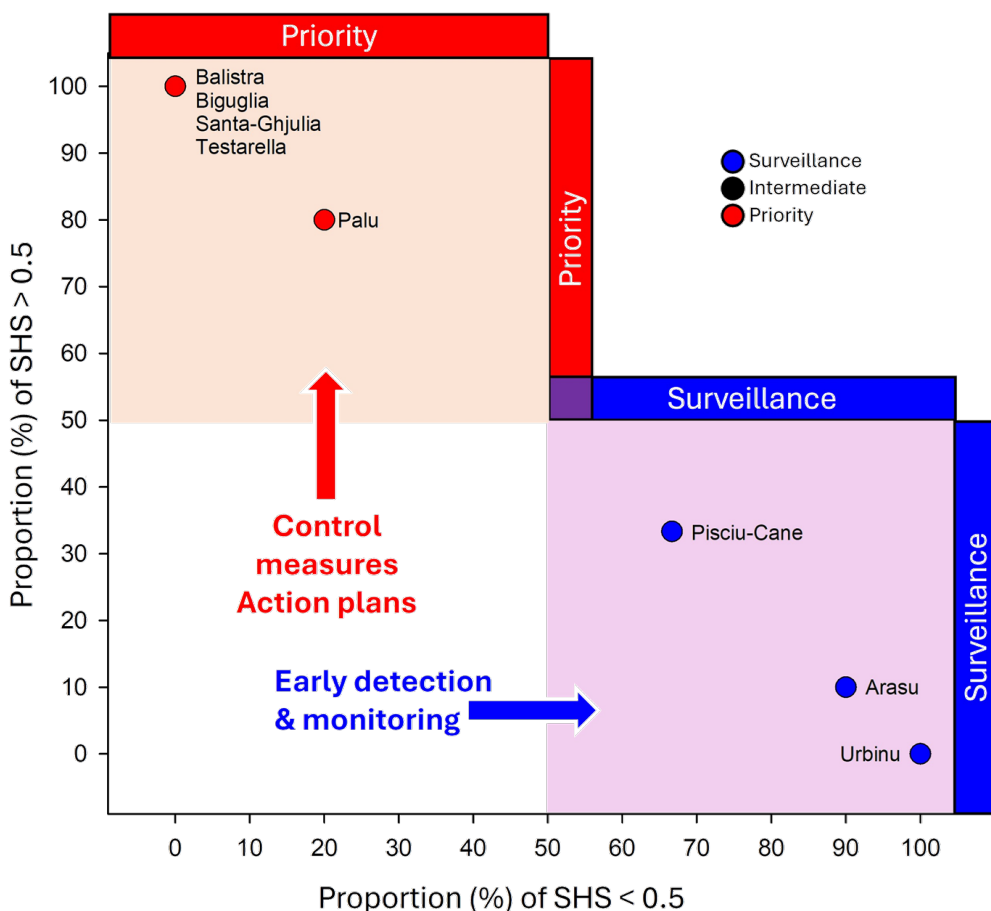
Priority

Balistra
Biguglia
Santa-Ghjulia
Testarella

Palu

Priority

Surveillance
Intermediate
Priority

Surveillance

Surveillance

Pisciu-Cane

Arasu

Urbinu

Control measures
Action plans

Early detection
& monitoring

100
90
80
70
60
50
40
30
20
10
0

Proportion (%) of SHS > 0.5

0 10 20 30 40 50 60 70 80 90 100

Proportion (%) of SHS < 0.5